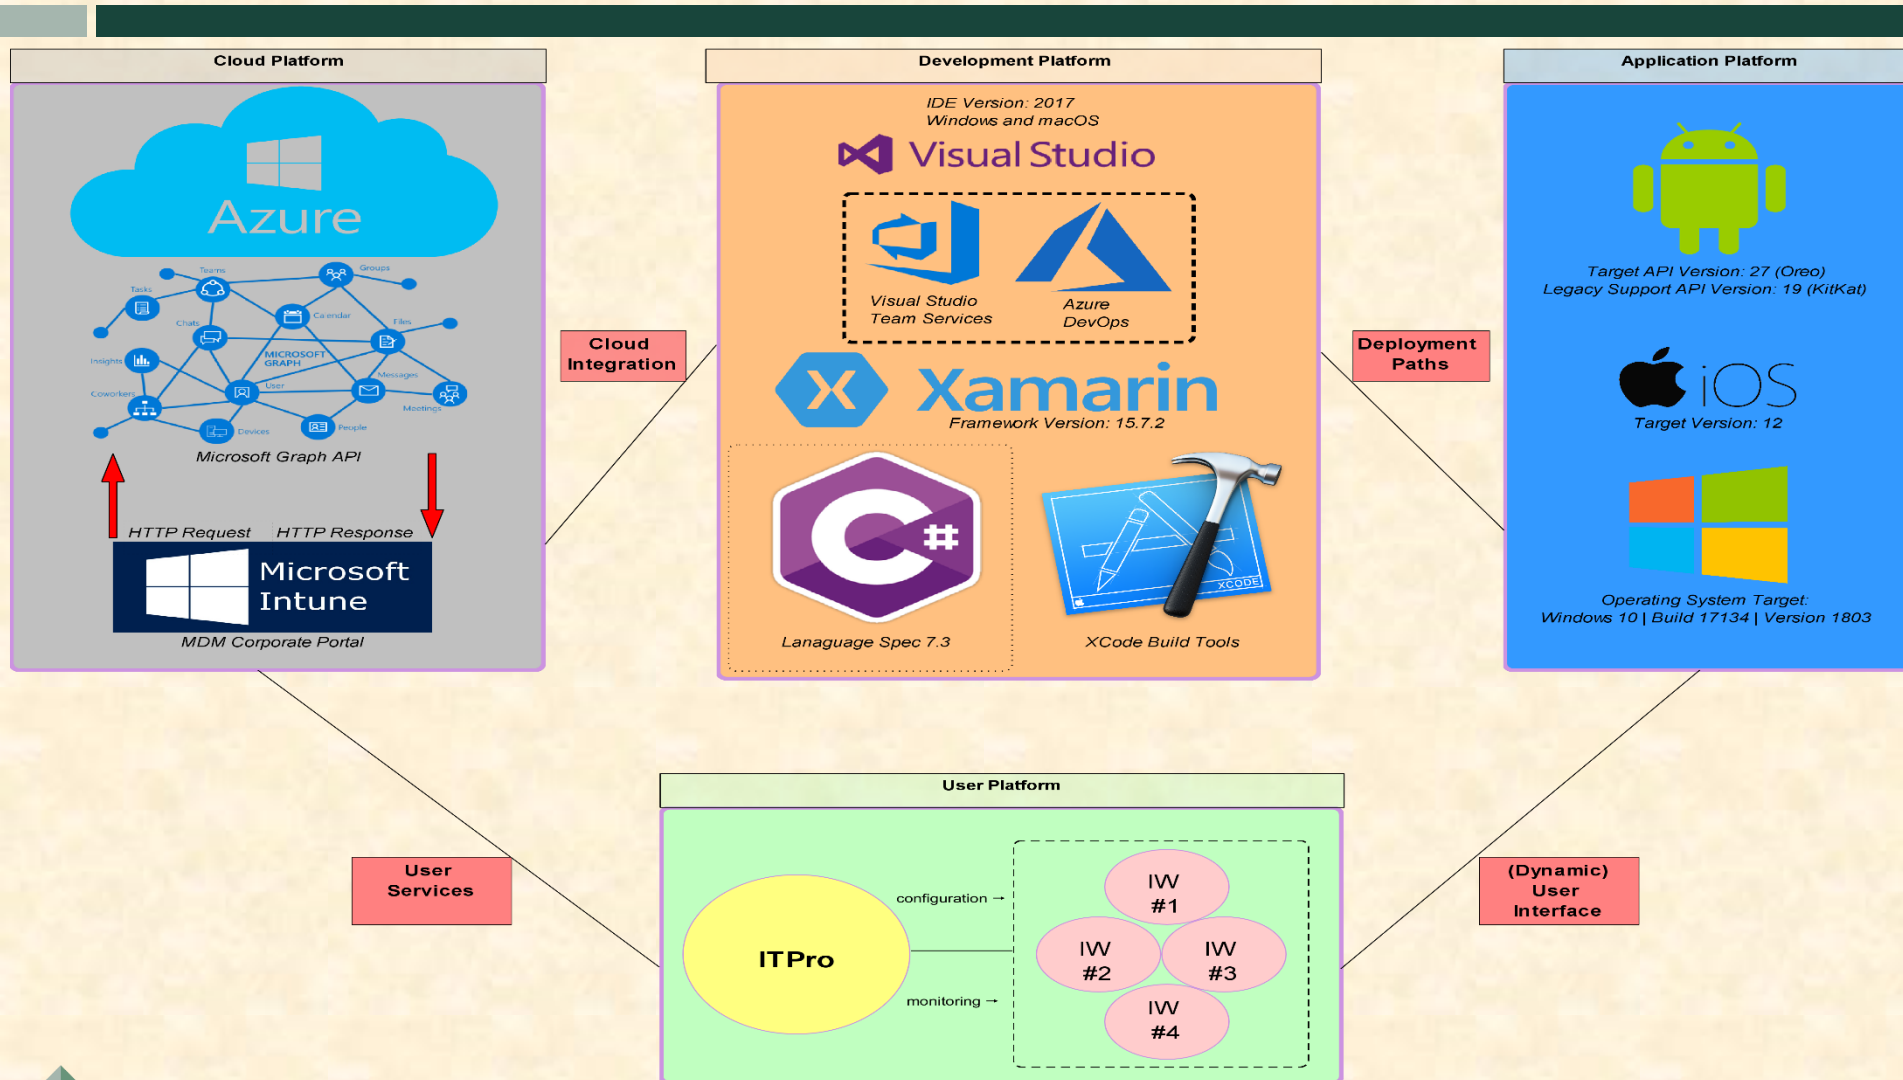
Cloud Platform

Azure

Teams
Groups
Tasks
Calendar
Chats
Files
MICROSOFT GRAPH
Insights
User
Messages
Coworkers
Meetings
Devices
People

Microsoft Graph API

HTTP Request
HTTP Response

Microsoft Intune

MDM Corporate Portal

Cloud Integration

Development Platform

IDE Version: 2017
Windows and macOS

Visual Studio

Visual Studio Team Services

Azure DevOps

Xamarin

Framework Version: 15.7.2

Lanaguage Spec 7.3

XCODE

XCode Build Tools

Deployment Paths

Application Platform

Target API Version: 27 (Oreo)
Legacy Support API Version: 19 (KitKat)

iOS

Target Version: 12

Operating System Target:
Windows 10 | Build 17134 | Version 1803

User Platform

User Services

ITPro

configuration →

monitoring →

IW #1

IW #2

IW #3

IW #4

(Dynamic) User Interface